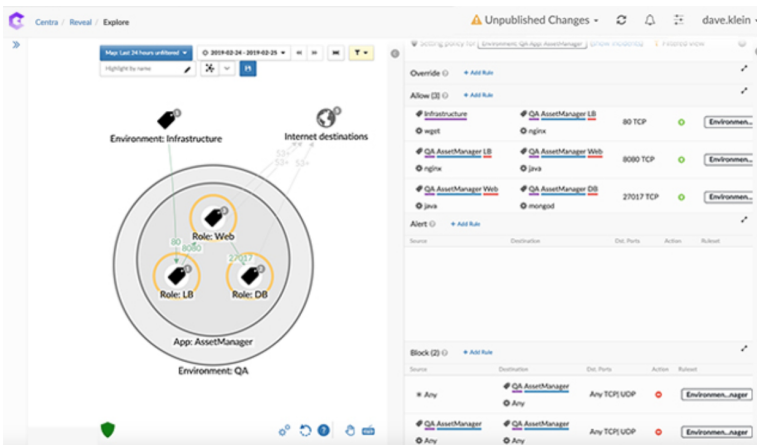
Centra / Reveal / Explore

Unpublished Changes

dave.klein

Map: Last 24 hours unfiltered

2019-02-24 - 2019-02-25

Highlight by name

Setting policy for Environment: QA App: AssetManager

Filtered view

Environment: Infrastructure

Internet destinations

80

8080

27017

Role: Web

Role: LB

Role: DB

App: AssetManager

Environment: QA

Override

+ Add Rule

Allow (3)

+ Add Rule

| | | | | |
|---|---|---|---|---|
| Infrastructure wget | QA AssetManager LB nginx | 80 TCP | | Environmen... |
| QA AssetManager LB nginx | QA AssetManager Web java | 8080 TCP | | Environmen... |
| QA AssetManager Web java | QA AssetManager DB mongod | 27017 TCP | | Environmen... |

Alert

+ Add Rule

| Source | Destination | Dst. Ports | Action | Ruleset |
|---|---|---|---|---|

Block (2)

+ Add Rule

| Source | Destination | Dst. Ports | Action | Ruleset |
|---|---|---|---|---|
| Any | QA AssetManager Any | Any TCP/UDP | | Environmen...nager |
| QA AssetManager Any | QA AssetManager Any | Any TCP/UDP | | Environmen...nager |